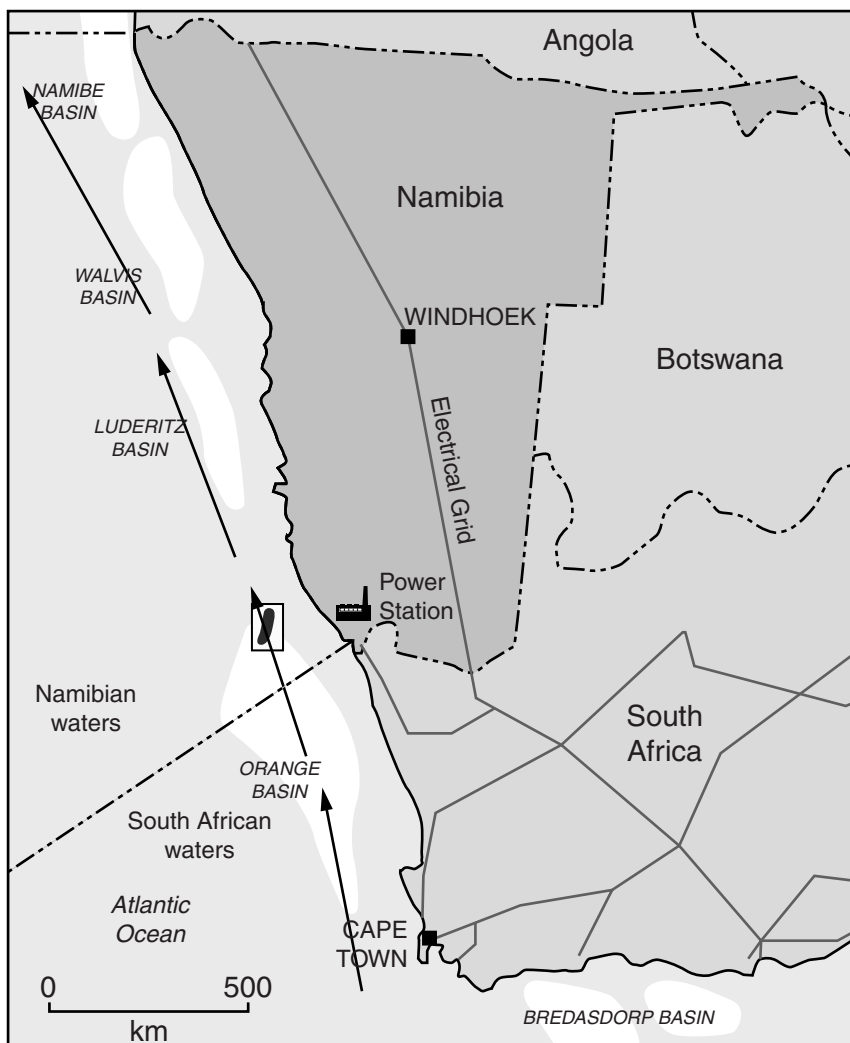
Angola

NAMIBE BASIN

Namibia

WALVIS BASIN

WINDHOEK

Botswana

LUDERITZ BASIN

Electrical Grid

Power Station

Namibian waters

South Africa

ORANGE BASIN

South African waters

Atlantic Ocean

CAPE TOWN

0 500
km

BREDASDORP BASIN